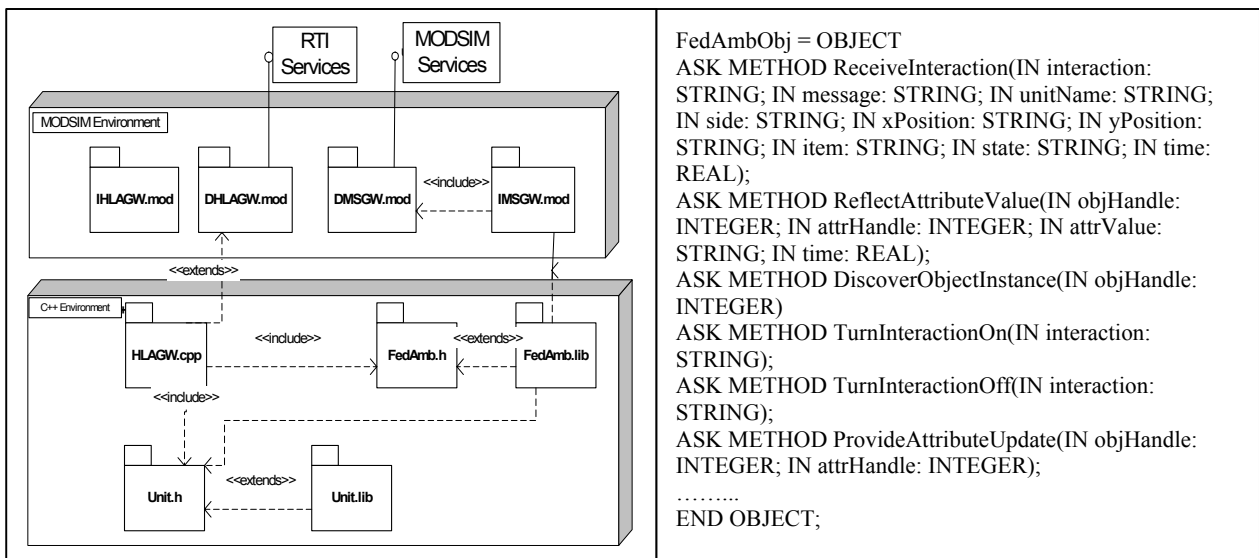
RTI Services

MODSIM Services

MODSIM Environment

IHLAGW.mod

DHLAGW.mod

DMSGW.mod

<<include>>

IMSGW.mod

<<extends>>

C++ Environment

HLAGW.cpp

<<include>>

FedAmb.h

<<extends>>

FedAmb.lib

<<include>>

Unit.h

<<extends>>

Unit.lib

| |
|---|
| FedAmbObj = OBJECT<br>ASK METHOD ReceiveInteraction(IN interaction: STRING; IN message: STRING; IN unitName: STRING; IN side: STRING; IN xPosition: STRING; IN yPosition: STRING; IN item: STRING; IN state: STRING; IN time: REAL);<br>ASK METHOD ReflectAttributeValue(IN objHandle: INTEGER; IN attrHandle: INTEGER; IN attrValue: STRING; IN time: REAL);<br>ASK METHOD DiscoverObjectInstance(IN objHandle: INTEGER)<br>ASK METHOD TurnInteractionOn(IN interaction: STRING);<br>ASK METHOD TurnInteractionOff(IN interaction: STRING);<br>ASK METHOD ProvideAttributeUpdate(IN objHandle: INTEGER; IN attrHandle: INTEGER);<br>……..<br>END OBJECT; |